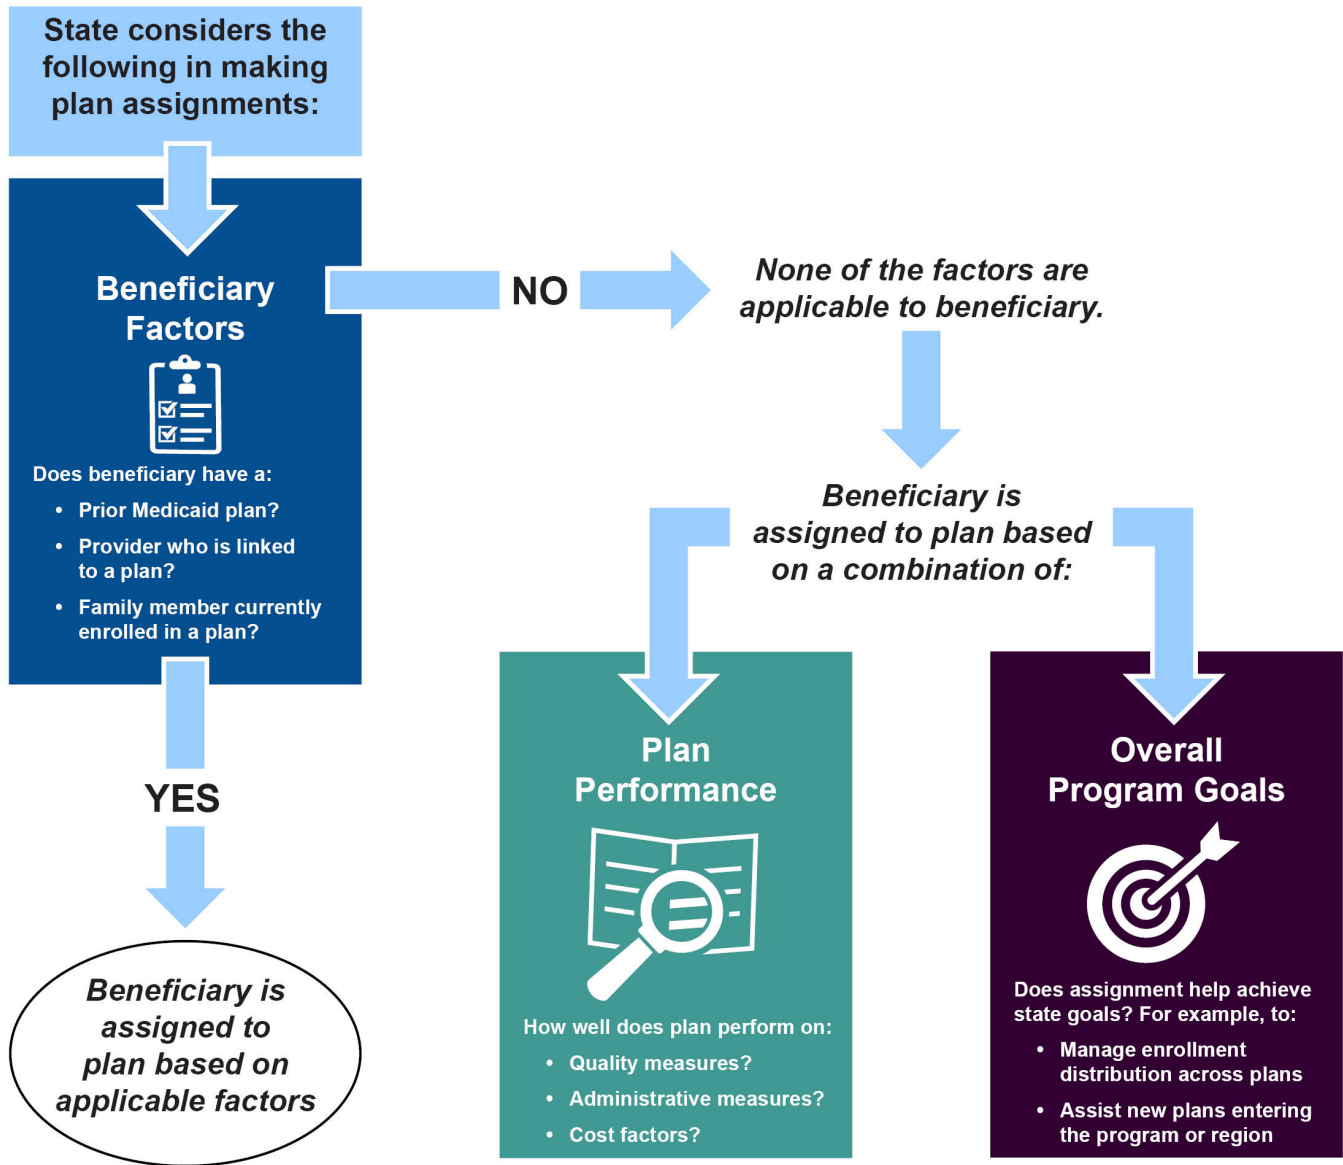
State considers the following in making plan assignments:

Beneficiary Factors

Does beneficiary have a:

- Prior Medicaid plan?
- Provider who is linked to a plan?
- Family member currently enrolled in a plan?

NO

None of the factors are applicable to beneficiary.

YES

Beneficiary is assigned to plan based on applicable factors

Beneficiary is assigned to plan based on a combination of:

Plan Performance

How well does plan perform on:

- Quality measures?
- Administrative measures?
- Cost factors?

Overall Program Goals

Does assignment help achieve state goals? For example, to:

- Manage enrollment distribution across plans
- Assist new plans entering the program or region